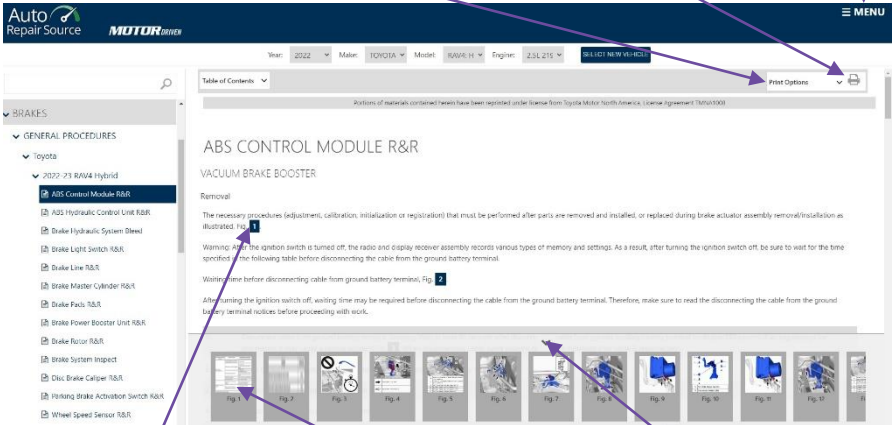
Auto Repair Source MOTOR DRIVEN

≡ MENU

Year: 2022 Make: TOYOTA Model: RAV4 H Engine: 2.5L 219 SELECT NEW VEHICLE

Table of Contents

Print Options

Portions of materials contained herein have been reprinted under license from Toyota Motor North America, License Agreement TMNA1000

BRAKES
GENERAL PROCEDURES
Toyota
2022-23 RAV4 Hybrid
ABS Control Module R&R
ABS Hydraulic Control Unit R&R
Brake Hydraulic System Bleed
Brake Light Switch R&R
Brake Line R&R
Brake Master Cylinder R&R
Brake Pads R&R
Brake Power Booster Unit R&R
Brake Rotor R&R
Brake System Inspect
Disc Brake Caliper R&R
Parking Brake Activation Switch R&R
Wheel Speed Sensor R&R

ABS CONTROL MODULE R&R

VACUUM BRAKE BOOSTER

Removal

The necessary procedures (adjustment, calibration, initialization or registration) that must be performed after parts are removed and installed, or replaced during brake actuator assembly removal/installation as illustrated. Fig. 1

Warning: After the ignition switch is turned off, the radio and display receiver assembly records various types of memory and settings. As a result, after turning the ignition switch off, be sure to wait for the time specified in the following table before disconnecting the cable from the ground battery terminal.

Waiting time before disconnecting cable from ground battery terminal, Fig. 2

After turning the ignition switch off, waiting time may be required before disconnecting the cable from the ground battery terminal. Therefore, make sure to read the disconnecting the cable from the ground battery terminal notices before proceeding with work.

Fig. 1 Fig. 2 Fig. 3 Fig. 4 Fig. 5 Fig. 6 Fig. 7 Fig. 8 Fig. 9 Fig. 10 Fig. 11 Fig. 12